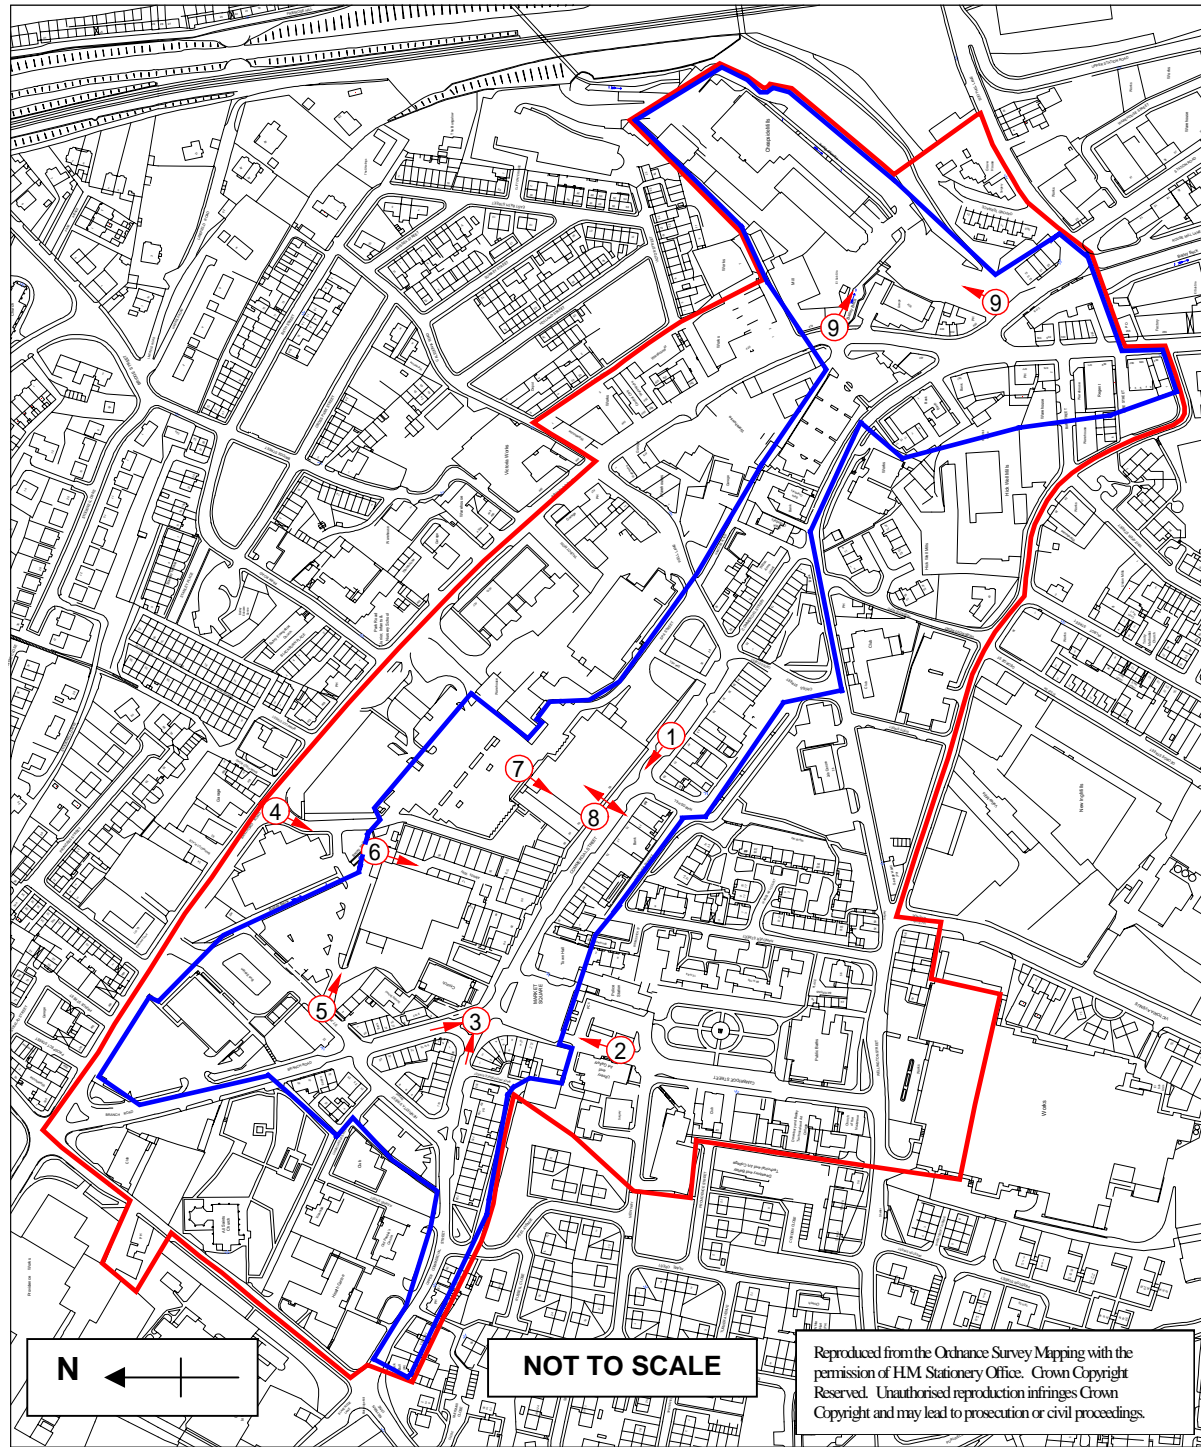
1

2

3

4

5

6

7

8

9

9

N

NOT TO SCALE

Reproduced from the Ordnance Survey Mapping with the permission of H.M. Stationery Office. Crown Copyright Reserved. Unauthorised reproduction infringes Crown Copyright and may lead to prosecution or civil proceedings.

MARKET SQUARE

Victoria Works

Works

Works

Works